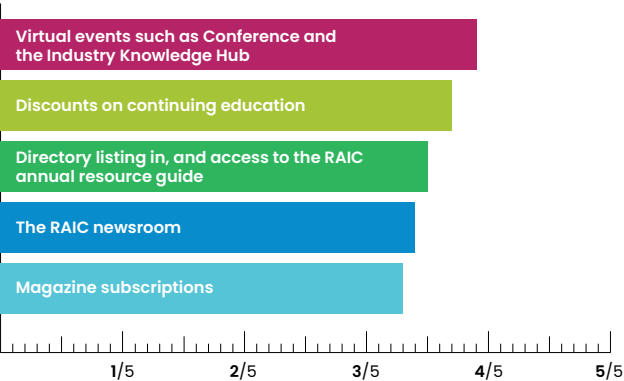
Virtual events such as Conference and the Industry Knowledge Hub

Discounts on continuing education

Directory listing in, and access to the RAIC annual resource guide

The RAIC newsroom

Magazine subscriptions

1/5 2/5 3/5 4/5 5/5